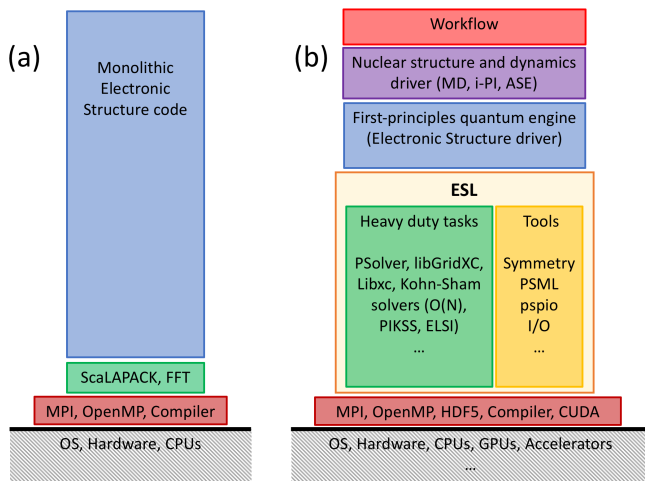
(a)

Monolithic Electronic Structure code

ScaLAPACK, FFT

MPI, OpenMP, Compiler

OS, Hardware, CPUs

(b)

Workflow

Nuclear structure and dynamics driver (MD, i-PI, ASE)

First-principles quantum engine (Electronic Structure driver)

ESL

Heavy duty tasks

PSolver, libGridXC, Libxc, Kohn-Sham solvers (O(N), PIKSS, ELSI)
...

Tools

Symmetry
PSML
pspio
I/O
...

MPI, OpenMP, HDF5, Compiler, CUDA

OS, Hardware, CPUs, GPUs, Accelerators
...